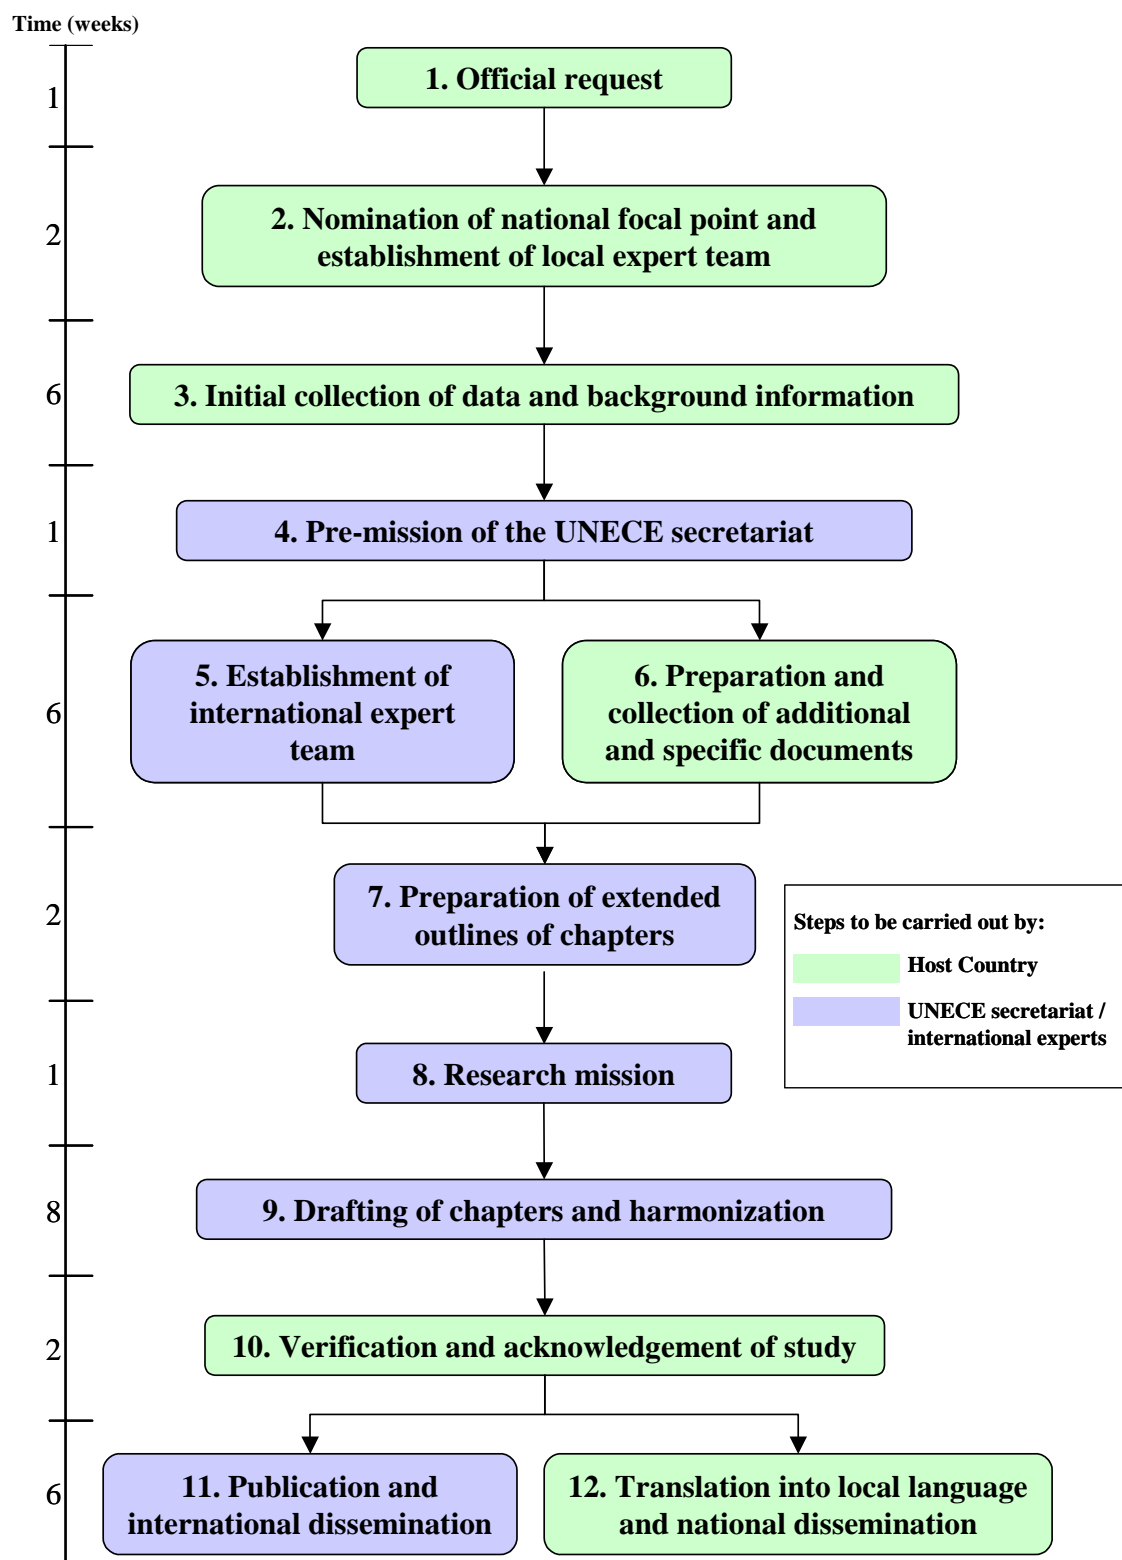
Time (weeks)

1
1. Official request

2
2. Nomination of national focal point and establishment of local expert team

6
3. Initial collection of data and background information

1
4. Pre-mission of the UNECE secretariat

6
5. Establishment of international expert team

6. Preparation and collection of additional and specific documents

2
7. Preparation of extended outlines of chapters

Steps to be carried out by:
Host Country
UNECE secretariat / international experts

1
8. Research mission

8
9. Drafting of chapters and harmonization

2
10. Verification and acknowledgement of study

6
11. Publication and international dissemination

12. Translation into local language and national dissemination